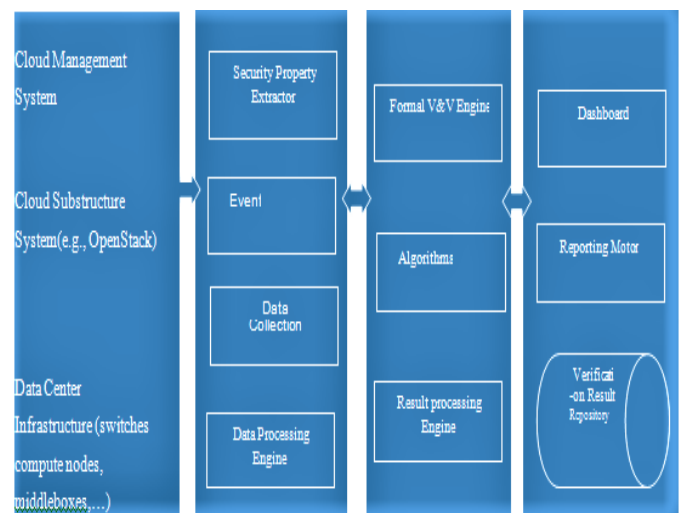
Cloud Management System

Cloud Substructure System(e.g., OpenStack)

Data Center Infrastructure (switches compute nodes, middleboxes,...)

Security Property Extractor

Event

Data Collection

Data Processing Engine

Formal V&V Engine

Algorithms

Result processing Engine

Dashboard

Reporting Motor

Verificati -on Result Repository